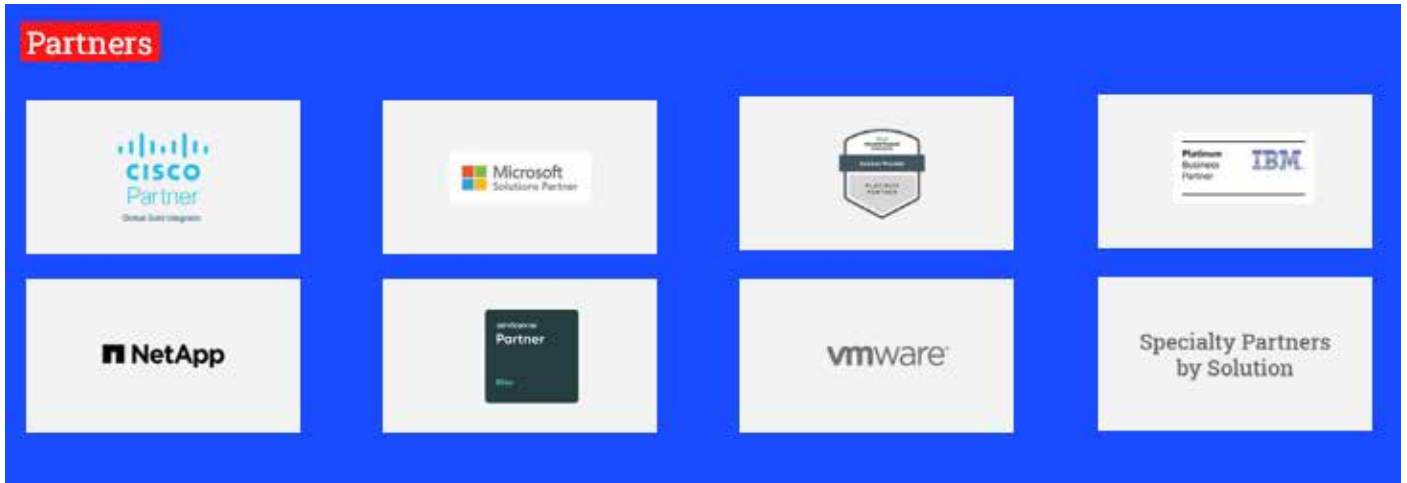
Partners

CISCO
Partner
Global Gold Integrator

Microsoft
Solutions Partner

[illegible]
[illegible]
PLATINUM PARTNER

Platinum
Business
Partner
IBM

NetApp

servicenow
Partner
Elite

vmware

Specialty Partners by Solution